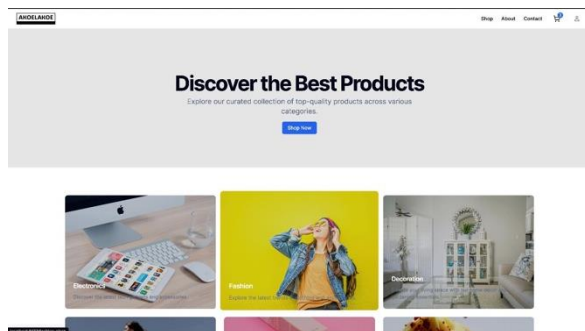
AKOELAKOE

Shop About Contact 0

Discover the Best Products

Explore our curated collection of top-quality products across various categories.

Shop Now

Electronics
Discover the latest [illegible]

Fashion
Explore the latest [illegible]

Decoration
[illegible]

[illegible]